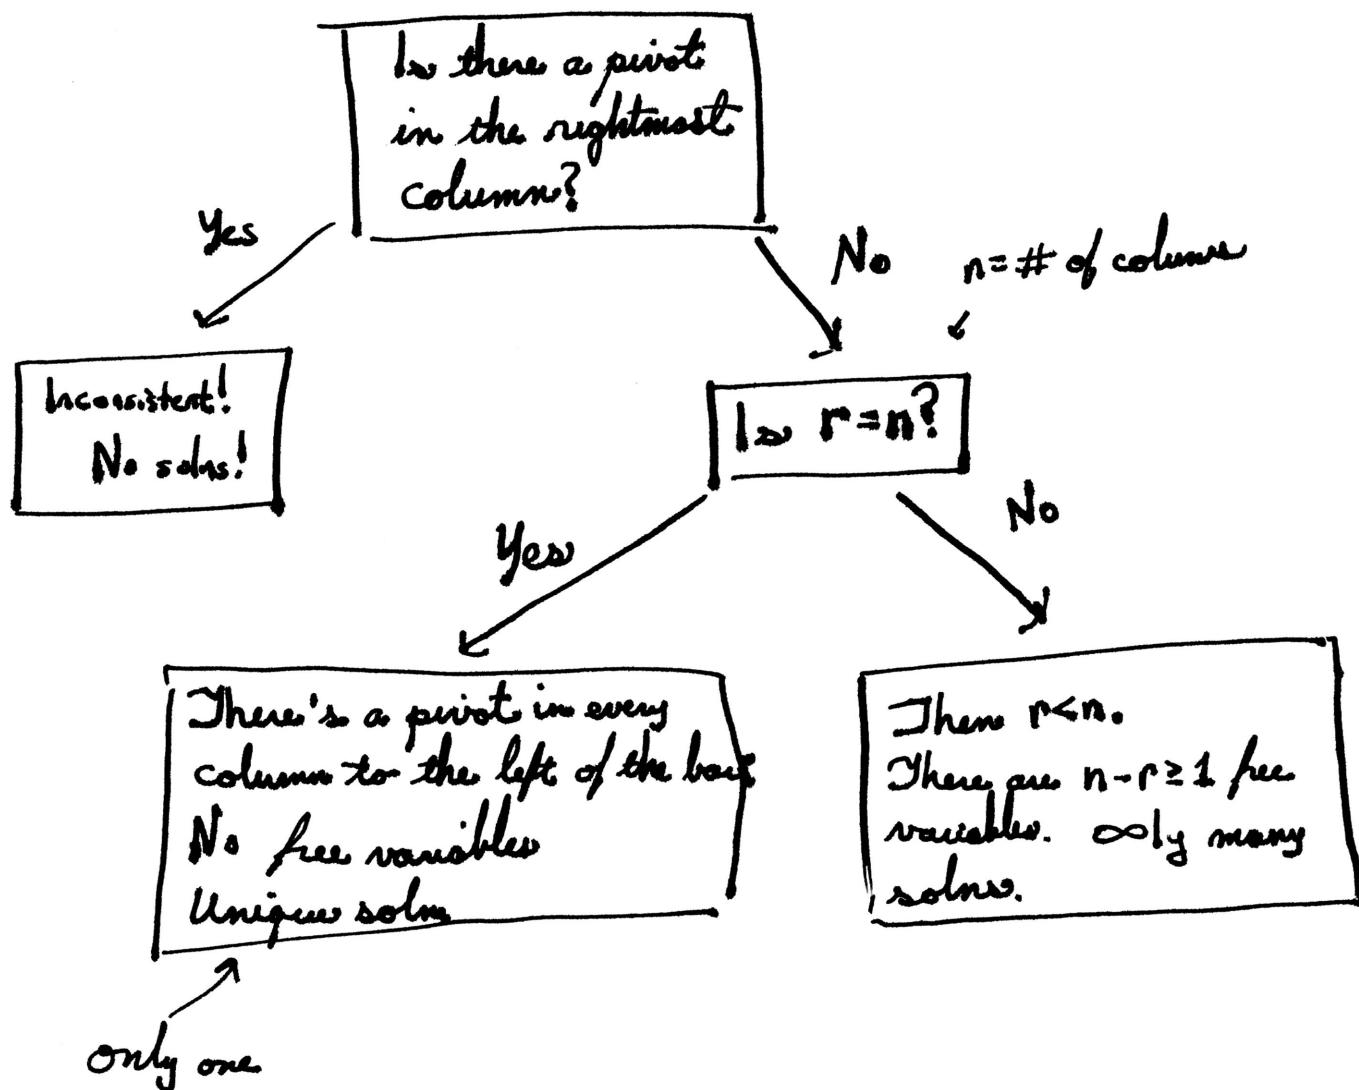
Is there a pivot in the rightmost column?

Yes

Inconsistent! No solns!

No

n = # of column

Is r = n?

Yes

There's a pivot in every column to the left of the bar.
No free variables
Unique soln

only one

No

Then r<n.
There are n - r ≥ 1 free variables. ∞ly many solns.